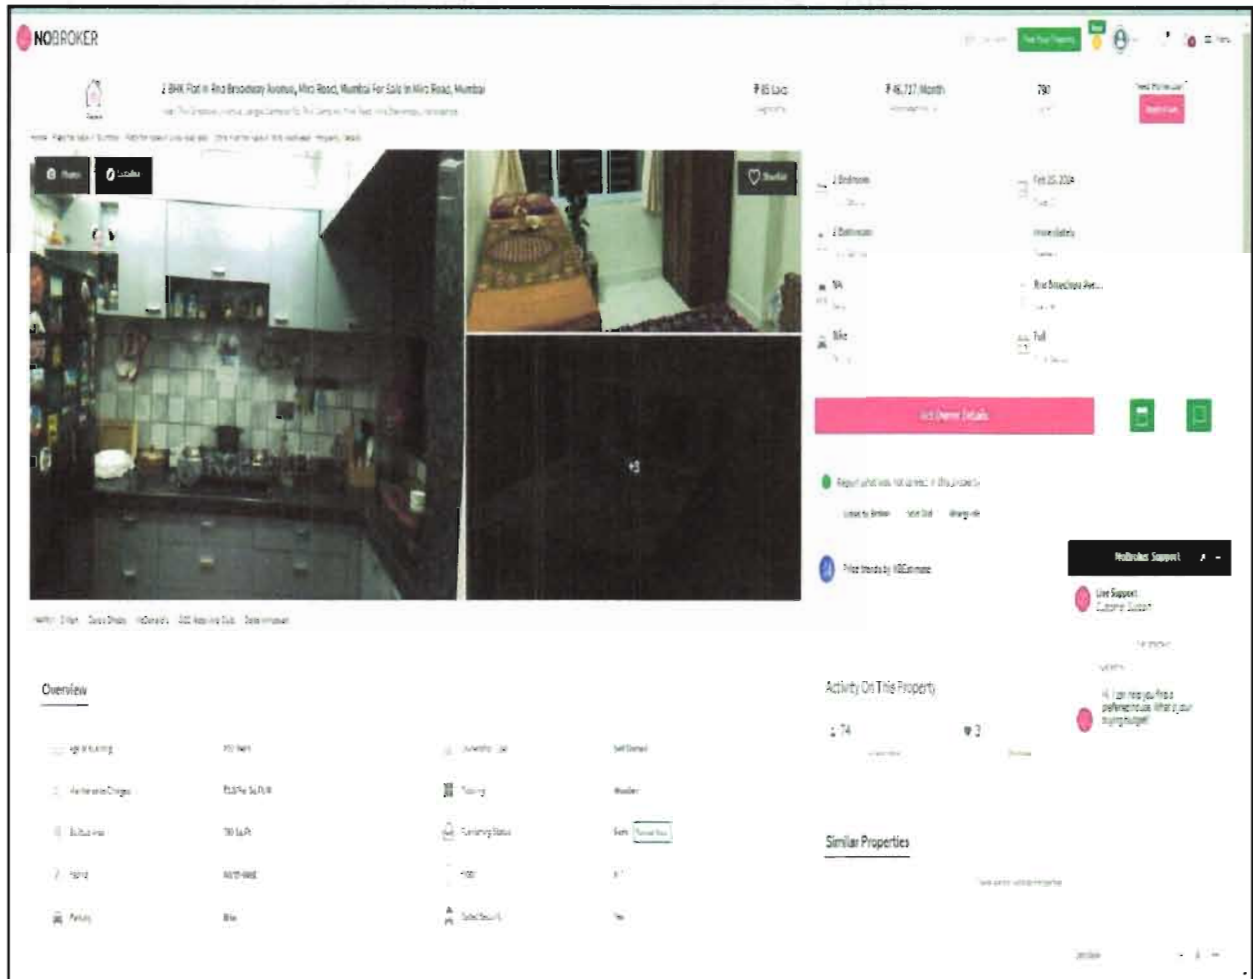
NOBROKER

Post Your Property

2 BHK Flat In Rna Broadway Avenue, Mira Road, Mumbai For Sale In Mira Road, Mumbai

₹85 Lacs

₹46,717/Month

790

Photos

Shortlist

2 Bedrooms

Feb 23, 2024

2 Bathrooms

Immediately

NA

Rna Broadway Ave...

Bike

Full

Get Owner Details

+3

Report what was not correct in this property

Price trends by NBEstimate

NoBroker Support

Live Support

Hi, I can help you find a preferred house. What's your buying budget?

Overview

Activity On The Property

74

3

Similar Properties